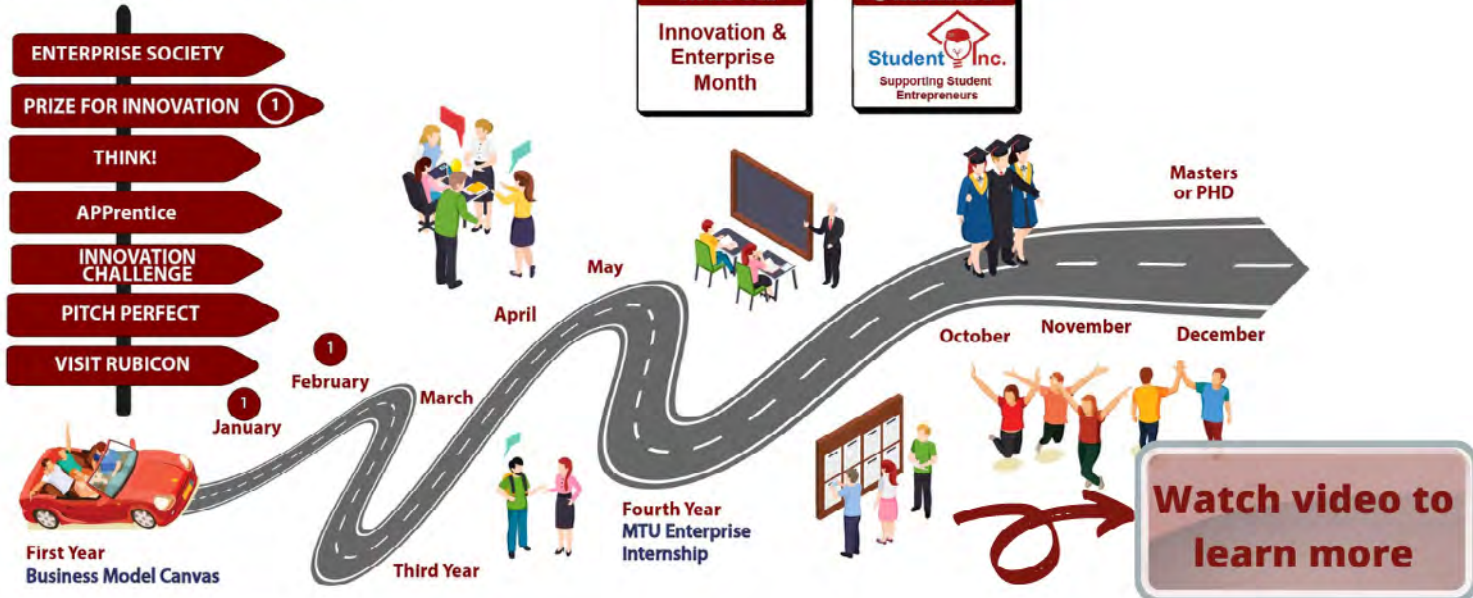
ENTERPRISE SOCIETY

PRIZE FOR INNOVATION 1

THINK!

APPrentice

INNOVATION CHALLENGE

PITCH PERFECT

VISIT RUBICON

Innovation & Enterprise Month

Student Inc.
Supporting Student Entrepreneurs

Masters or PHD

May

April

1
February

March

1
January

October

November

December

First Year
Business Model Canvas

Third Year

Fourth Year
MTU Enterprise Internship

Watch video to learn more